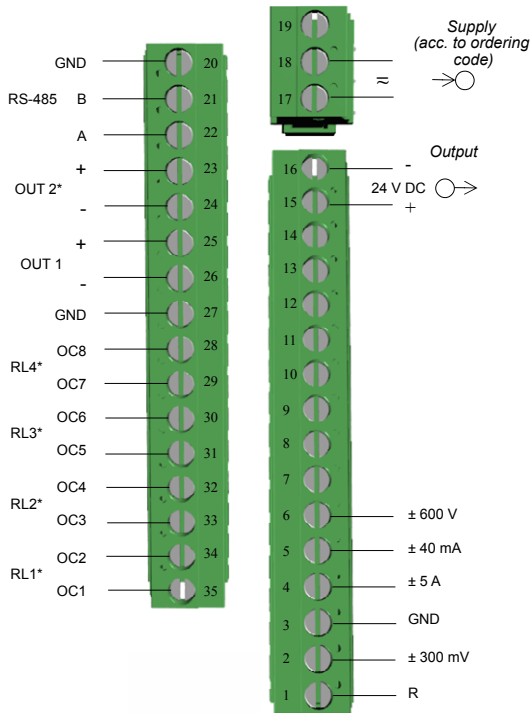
GND 20
RS-485 B 21
A 22
+ 23
OUT 2*
- 24
+ 25
OUT 1
- 26
GND 27
OC8 28
RL4*
OC7 29
OC6 30
RL3*
OC5 31
OC4 32
RL2*
OC3 33
OC2 34
RL1*
OC1 35

19
18
17
Supply (acc. to ordering code)
≈

Output
16 -
15 24 V DC +
14
13
12
11
10
9
8
7
6 ± 600 V
5 ± 40 mA
4 ± 5 A
3 GND
2 ± 300 mV
1 R